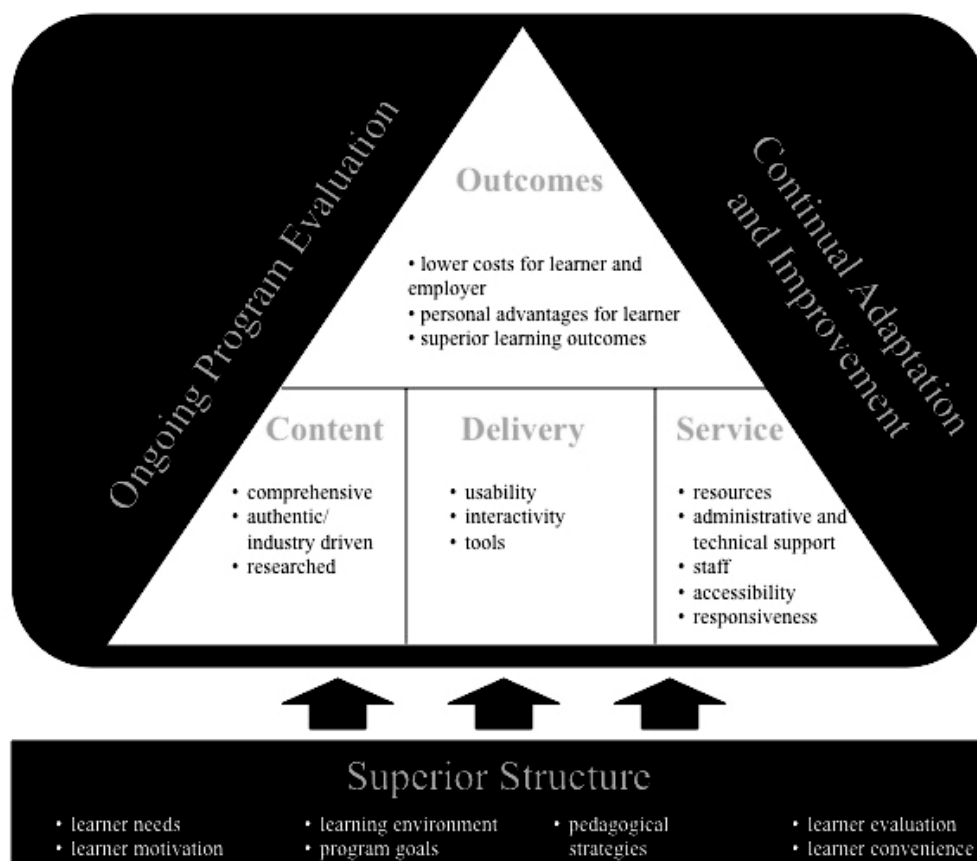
Ongoing Program Evaluation

Outcomes

• lower costs for learner and employer
• personal advantages for learner
• superior learning outcomes

Continual Adaptation and Improvement

Content

• comprehensive
• authentic/ industry driven
• researched

Delivery

• usability
• interactivity
• tools

Service

• resources
• administrative and technical support
• staff
• accessibility
• responsiveness

Superior Structure

• learner needs
• learner motivation

• learning environment
• program goals

• pedagogical strategies

• learner evaluation
• learner convenience